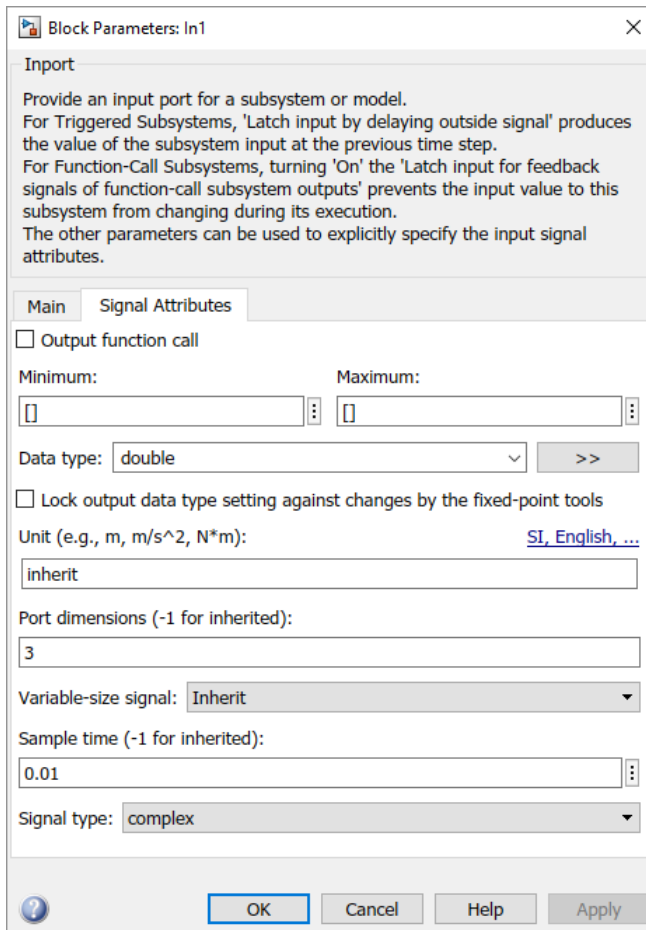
Block Parameters: In1

Inport

Provide an input port for a subsystem or model.
For Triggered Subsystems, 'Latch input by delaying outside signal' produces the value of the subsystem input at the previous time step.
For Function-Call Subsystems, turning 'On' the 'Latch input for feedback signals of function-call subsystem outputs' prevents the input value to this subsystem from changing during its execution.
The other parameters can be used to explicitly specify the input signal attributes.

Main | Signal Attributes

Output function call

Minimum:
[]

Maximum:
[]

Data type: double >>

Lock output data type setting against changes by the fixed-point tools

Unit (e.g., m, m/s^2, N*m):
SI, English, ...
inherit

Port dimensions (-1 for inherited):
3

Variable-size signal: Inherit

Sample time (-1 for inherited):
0.01

Signal type: complex

OK Cancel Help Apply